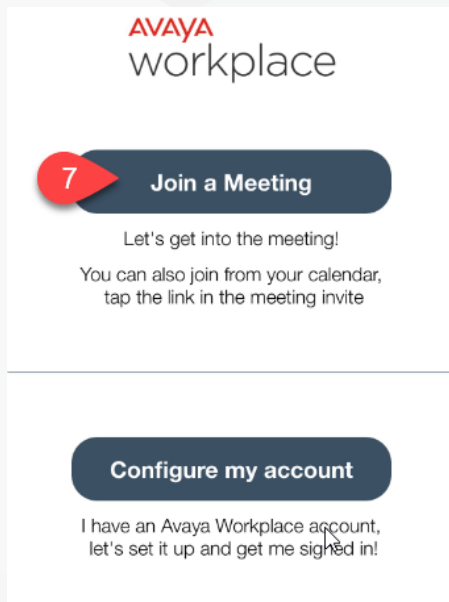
AVAYA
workplace

7

Join a Meeting

Let's get into the meeting!

You can also join from your calendar, tap the link in the meeting invite

Configure my account

I have an Avaya Workplace account, let's set it up and get me signed in!